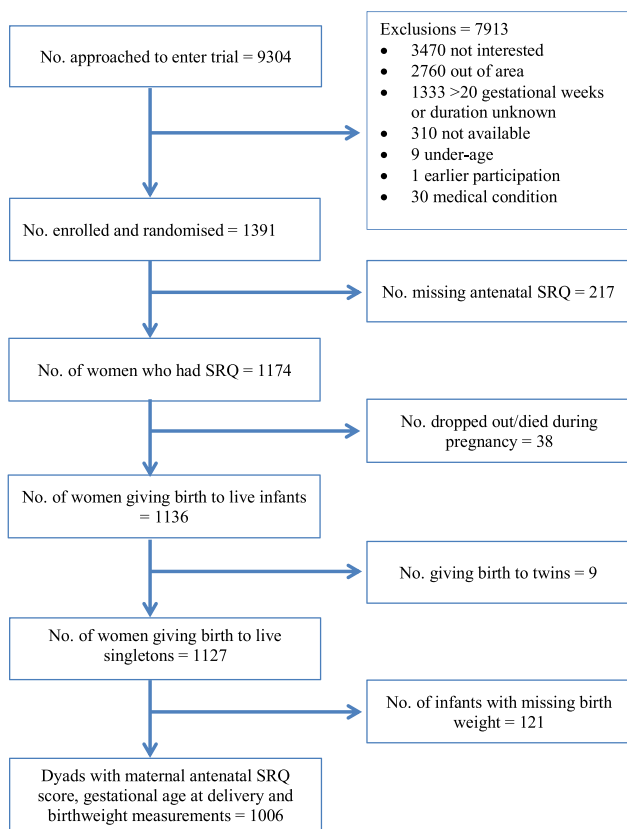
No. approached to enter trial = 9304

Exclusions = 7913
- 3470 not interested
- 2760 out of area
- 1333 >20 gestational weeks or duration unknown
- 310 not available
- 9 under-age
- 1 earlier participation
- 30 medical condition

No. enrolled and randomised = 1391

No. missing antenatal SRQ = 217

No. of women who had SRQ = 1174

No. dropped out/died during pregnancy = 38

No. of women giving birth to live infants = 1136

No. giving birth to twins = 9

No. of women giving birth to live singletons = 1127

No. of infants with missing birth weight = 121

Dyads with maternal antenatal SRQ score, gestational age at delivery and birthweight measurements = 1006